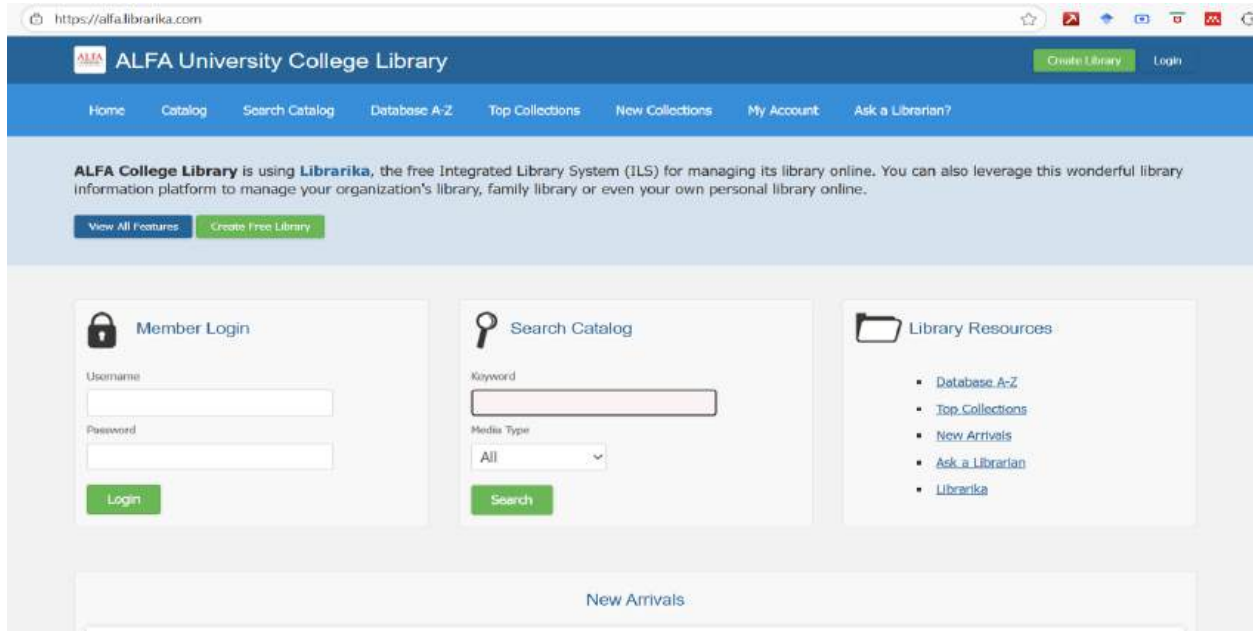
https://alfa.librarika.com

ALFA ALFA University College Library

Create Library Login

Home Catalog Search Catalog Database A-Z Top Collections New Collections My Account Ask a Librarian?

**ALFA College Library** is using **Librarika**, the free Integrated Library System (ILS) for managing its library online. You can also leverage this wonderful library information platform to manage your organization's library, family library or even your own personal library online.

View All Features Create Free Library

Member Login

Username

Password

Login

Search Catalog

Keyword

Media Type

All

Search

Library Resources

- Database A-Z
- Top Collections
- New Arrivals
- Ask a Librarian
- Librarika

New Arrivals